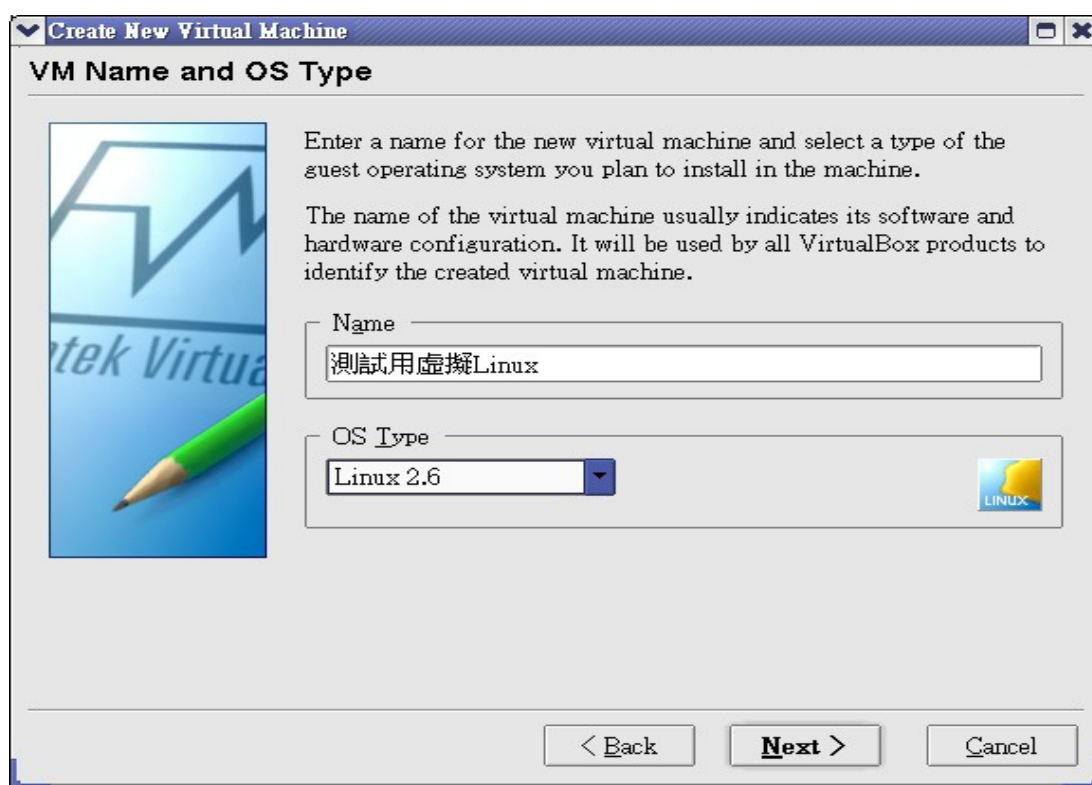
Create New Virtual Machine

VM Name and OS Type

tek Virtua

Enter a name for the new virtual machine and select a type of the guest operating system you plan to install in the machine.

The name of the virtual machine usually indicates its software and hardware configuration. It will be used by all VirtualBox products to identify the created virtual machine.

Name

測試用虛擬Linux

OS Type

Linux 2.6

LINUX

< Back

Next >

Cancel